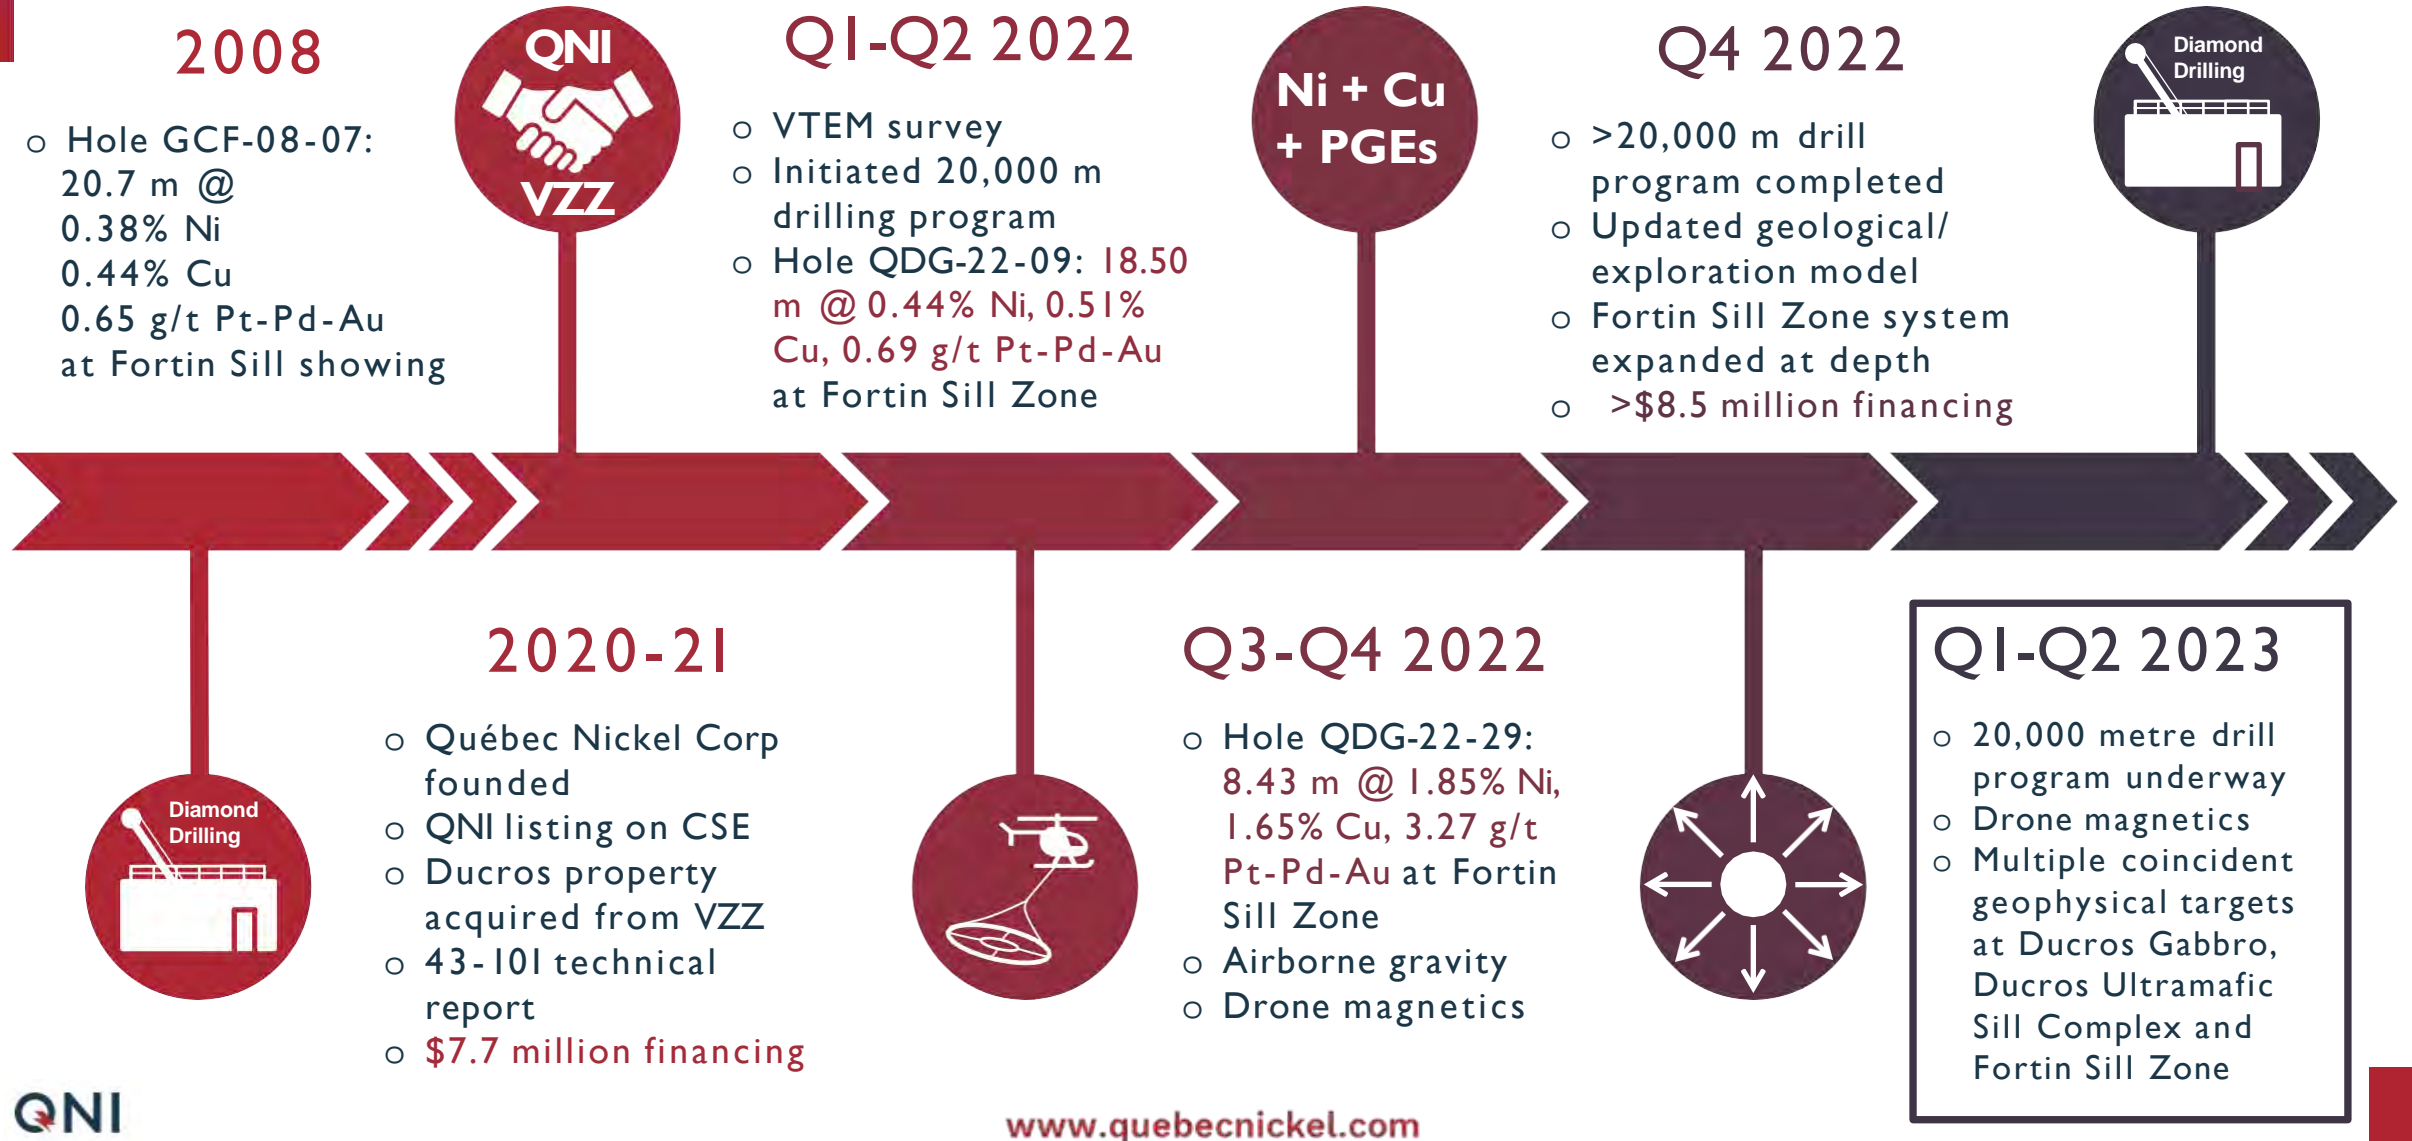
2008

o Hole GCF-08-07: 20.7 m @ 0.38% Ni 0.44% Cu 0.65 g/t Pt-Pd-Au at Fortin Sill showing

QNI

VZZ

Q1-Q2 2022

o VTEM survey
o Initiated 20,000 m drilling program
o Hole QDG-22-09: 18.50 m @ 0.44% Ni, 0.51% Cu, 0.69 g/t Pt-Pd-Au at Fortin Sill Zone

Ni + Cu + PGEs

Q4 2022

o >20,000 m drill program completed
o Updated geological/ exploration model
o Fortin Sill Zone system expanded at depth
o >$8.5 million financing

Diamond Drilling

Diamond Drilling

2020-21

o Québec Nickel Corp founded
o QNI listing on CSE
o Ducros property acquired from VZZ
o 43-101 technical report
o $7.7 million financing

Q3-Q4 2022

o Hole QDG-22-29: 8.43 m @ 1.85% Ni, 1.65% Cu, 3.27 g/t Pt-Pd-Au at Fortin Sill Zone
o Airborne gravity
o Drone magnetics

Q1-Q2 2023

o 20,000 metre drill program underway
o Drone magnetics
o Multiple coincident geophysical targets at Ducros Gabbro, Ducros Ultramafic Sill Complex and Fortin Sill Zone

QNI

www.quebecnickel.com